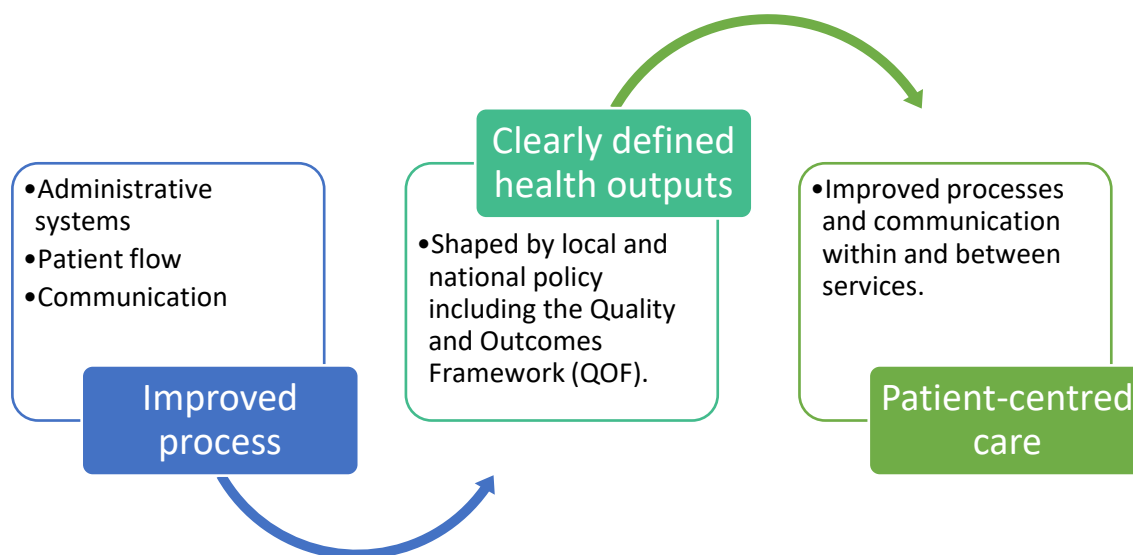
•Administrative systems
•Patient flow
•Communication

Improved process

Clearly defined health outputs

•Shaped by local and national policy including the Quality and Outcomes Framework (QOF).

•Improved processes and communication within and between services.

Patient-centred care